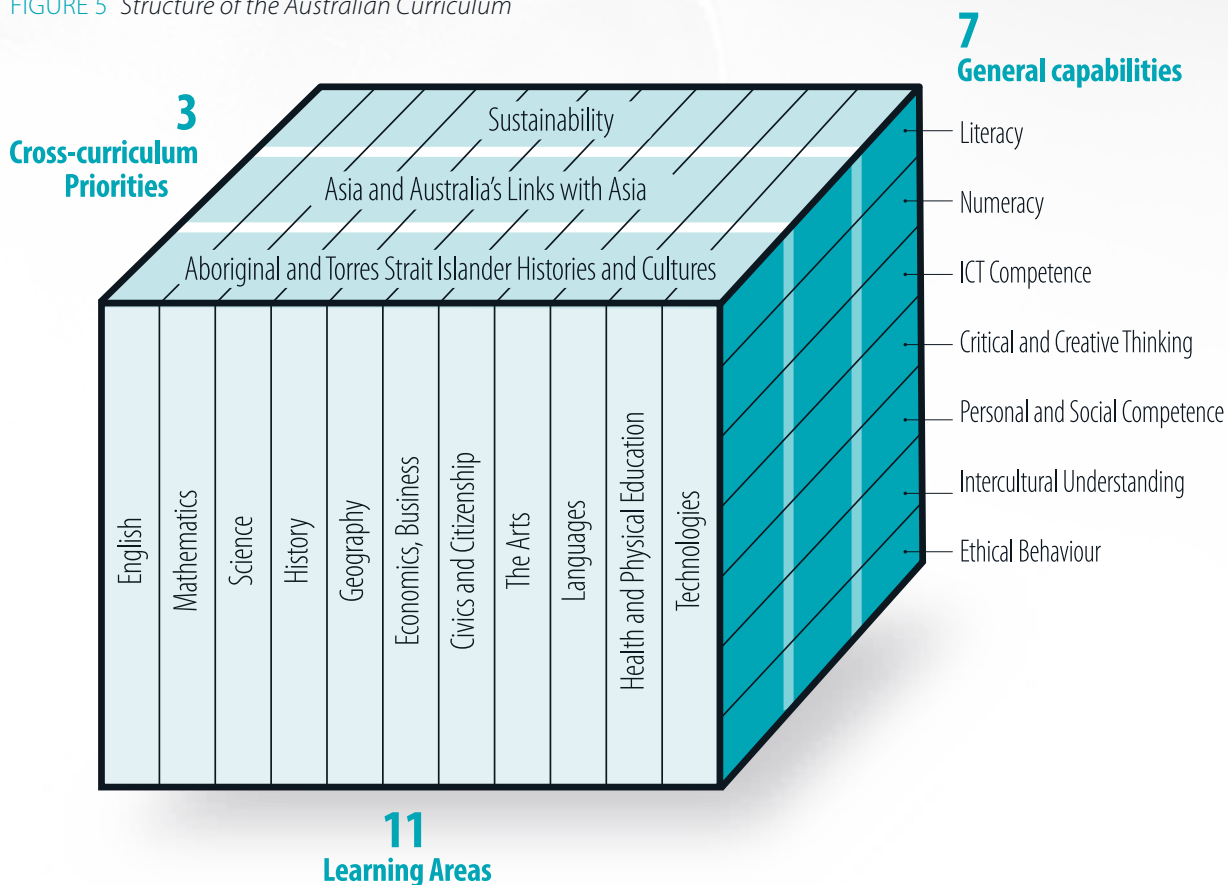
FIGURE 5 Structure of the Australian Curriculum

3
Cross-curriculum Priorities

Sustainability

Asia and Australia's Links with Asia

Aboriginal and Torres Strait Islander Histories and Cultures

7
General capabilities

Literacy

Numeracy

ICT Competence

Critical and Creative Thinking

Personal and Social Competence

Intercultural Understanding

Ethical Behaviour

English

Mathematics

Science

History

Geography

Economics, Business

Civics and Citizenship

The Arts

Languages

Health and Physical Education

Technologies

11
Learning Areas